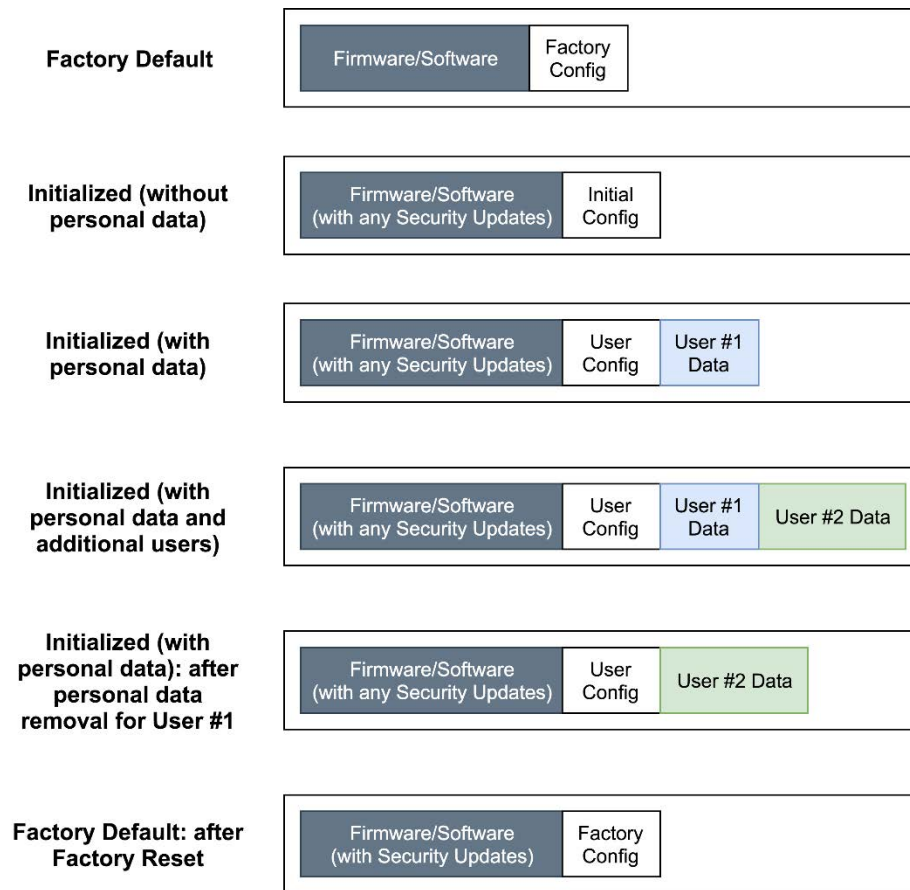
Factory Default

Firmware/Software

Factory Config

Initialized (without personal data)

Firmware/Software (with any Security Updates)

Initial Config

Initialized (with personal data)

Firmware/Software (with any Security Updates)

User Config

User #1 Data

Initialized (with personal data and additional users)

Firmware/Software (with any Security Updates)

User Config

User #1 Data

User #2 Data

Initialized (with personal data): after personal data removal for User #1

Firmware/Software (with any Security Updates)

User Config

User #2 Data

Factory Default: after Factory Reset

Firmware/Software (with Security Updates)

Factory Config